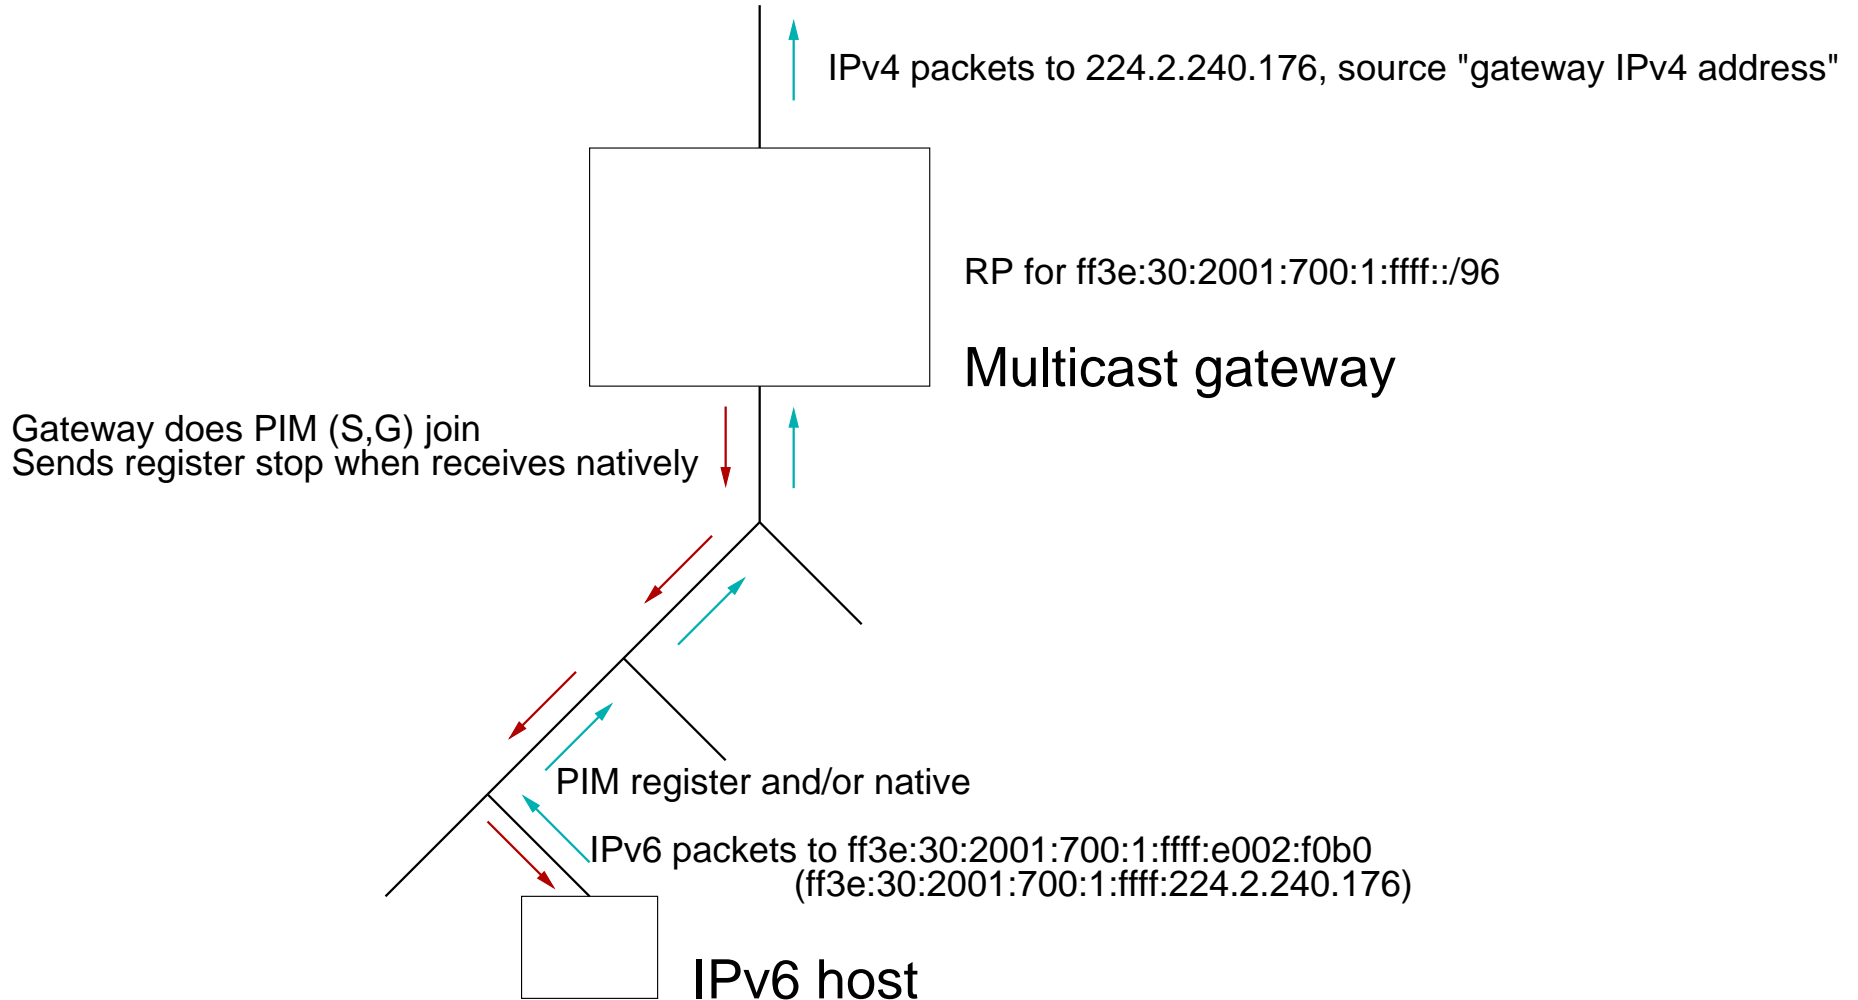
IPv4 packets to 224.2.240.176, source "gateway IPv4 address"

RP for ff3e:30:2001:700:1:ffff::/96

Multicast gateway

Gateway does PIM (S,G) join
Sends register stop when receives natively

PIM register and/or native

IPv6 packets to ff3e:30:2001:700:1:ffff:e002:f0b0
(ff3e:30:2001:700:1:ffff:224.2.240.176)

IPv6 host